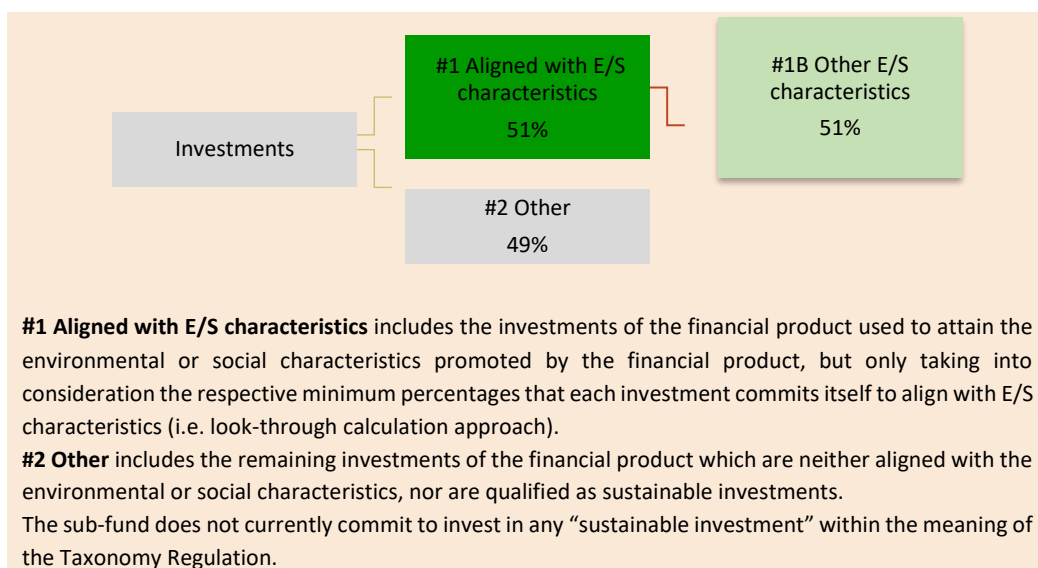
Investments

#1 Aligned with E/S characteristics
51%

#1B Other E/S characteristics
51%

#2 Other
49%

**#1 Aligned with E/S characteristics** includes the investments of the financial product used to attain the environmental or social characteristics promoted by the financial product, but only taking into consideration the respective minimum percentages that each investment commits itself to align with E/S characteristics (i.e. look-through calculation approach).

**#2 Other** includes the remaining investments of the financial product which are neither aligned with the environmental or social characteristics, nor are qualified as sustainable investments.

The sub-fund does not currently commit to invest in any “sustainable investment” within the meaning of the Taxonomy Regulation.